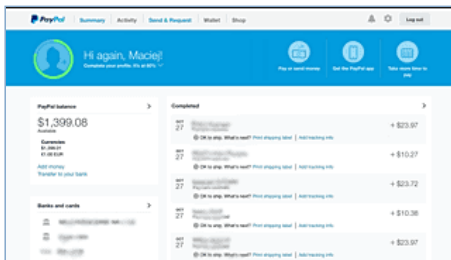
PayPal | Summary | Activity | Send & Request | Wallet | Shop

Log out

Hi again, Maciej!

Complete your profile: it's at 60%

Pay or send money

Get the PayPal app

Take more time to pay

PayPal balance

$1,399.08

Available

Currencies

$1,399.07

€1.00 EUR

Add money

Transfer to your bank

Banks and cards

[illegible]

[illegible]

Completed

SEP 27

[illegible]

OK to ship. What's next? Print shipping label | Add tracking info

+ $23.97

SEP 27

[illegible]

OK to ship. What's next? Print shipping label | Add tracking info

+ $10.27

SEP 27

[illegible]

OK to ship. What's next? Print shipping label | Add tracking info

+ $23.72

SEP 27

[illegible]

OK to ship. What's next? Print shipping label | Add tracking info

+ $10.38

SEP 27

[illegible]

OK to ship. What's next? Print shipping label | Add tracking info

+ $23.97